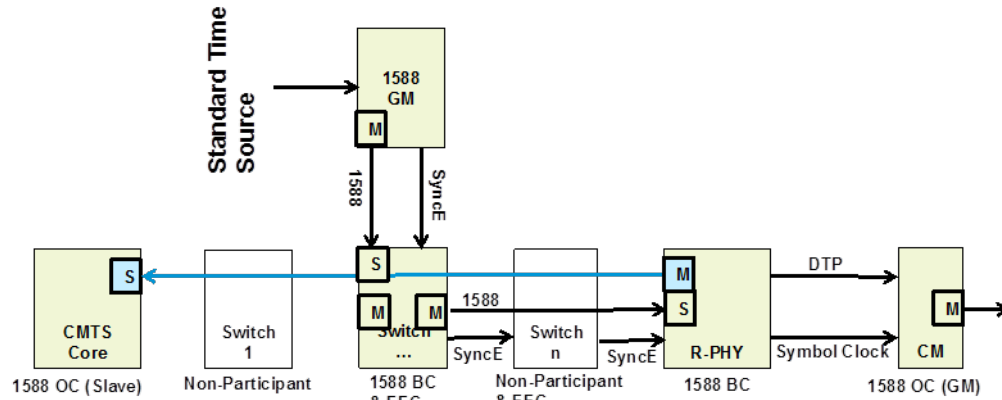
Standard Time Source

1588 GM

M

1588

SyncE

S

CMTS Core

1588 OC (Slave)

Switch 1

Non-Participant

S

M

M

Switch ...

1588 BC & EEC

1588

SyncE

Switch n

Non-Participant & EEC

SyncE

M

S

R-PHY

1588 BC

DTP

Symbol Clock

M

CM

1588 OC (GM)